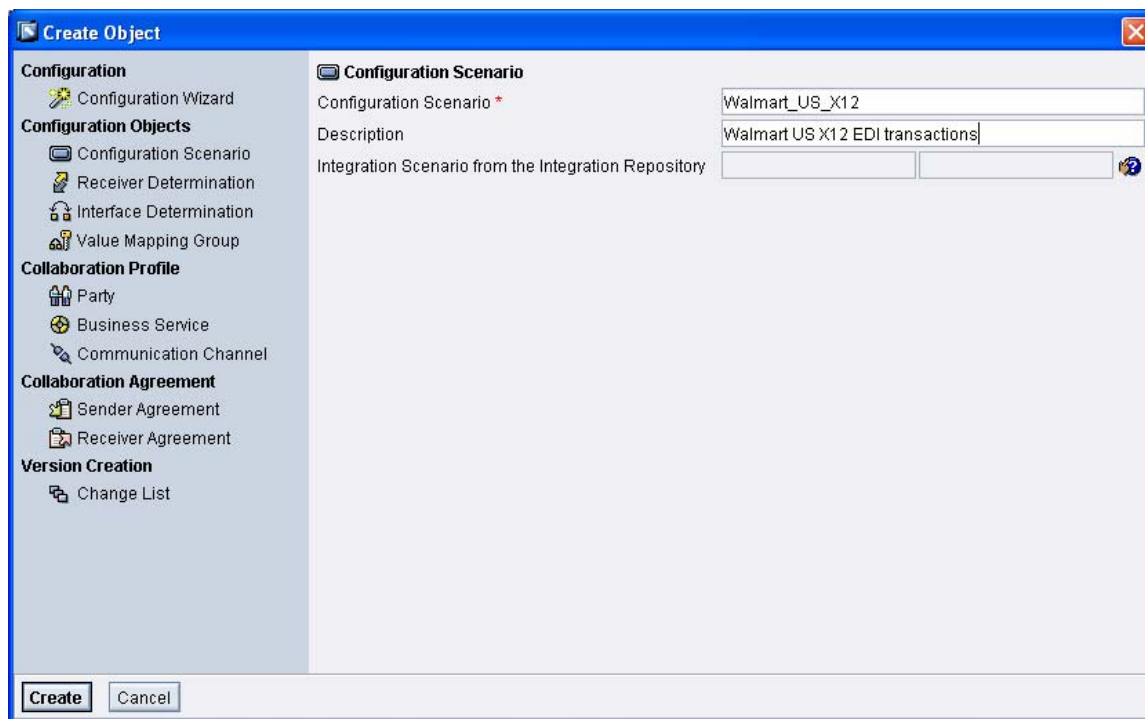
Create Object

Configuration
Configuration Wizard
Configuration Objects
Configuration Scenario
Receiver Determination
Interface Determination
Value Mapping Group
Collaboration Profile
Party
Business Service
Communication Channel
Collaboration Agreement
Sender Agreement
Receiver Agreement
Version Creation
Change List

Configuration Scenario
Configuration Scenario * Walmart_US_X12
Description Walmart US X12 EDI transactions
Integration Scenario from the Integration Repository

Create Cancel